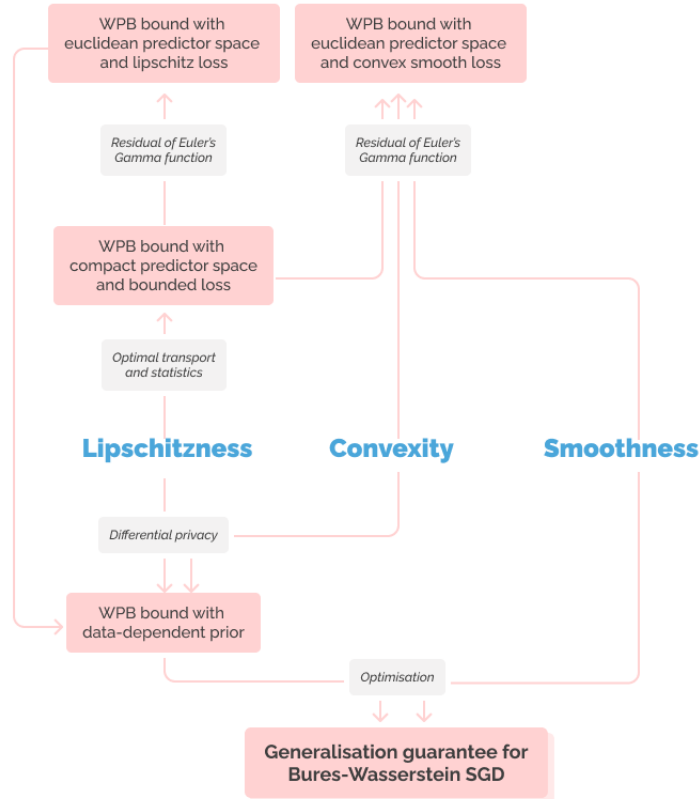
WPB bound with euclidean predictor space and lipschitz loss

WPB bound with euclidean predictor space and convex smooth loss

Residual of Euler's Gamma function

Residual of Euler's Gamma function

WPB bound with compact predictor space and bounded loss

Optimal transport and statistics

Lipschitzness

Convexity

Smoothness

Differential privacy

WPB bound with data-dependent prior

Optimisation

Generalisation guarantee for Bures-Wasserstein SGD